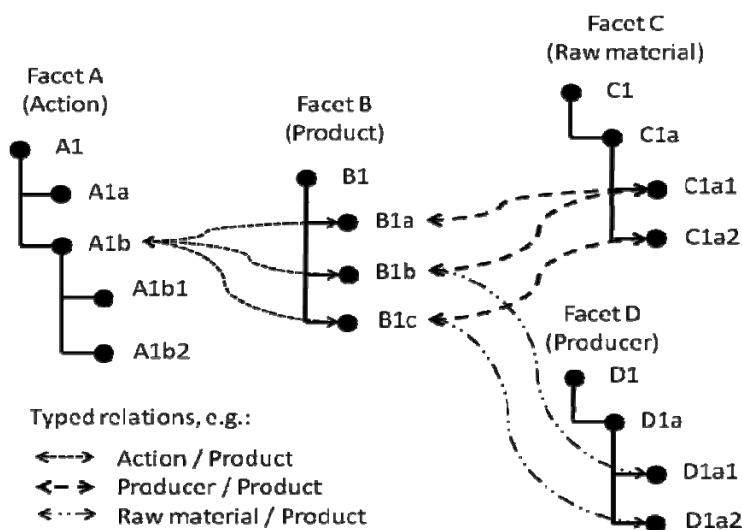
Facet A
(Action)

A1
A1a
A1b
A1b1
A1b2

Facet B
(Product)

B1
B1a
B1b
B1c

Facet C
(Raw material)

C1
C1a
C1a1
C1a2

Facet D
(Producer)

D1
D1a
D1a1
D1a2

Typed relations, e.g.:
Action / Product
Producer / Product
Raw material / Product